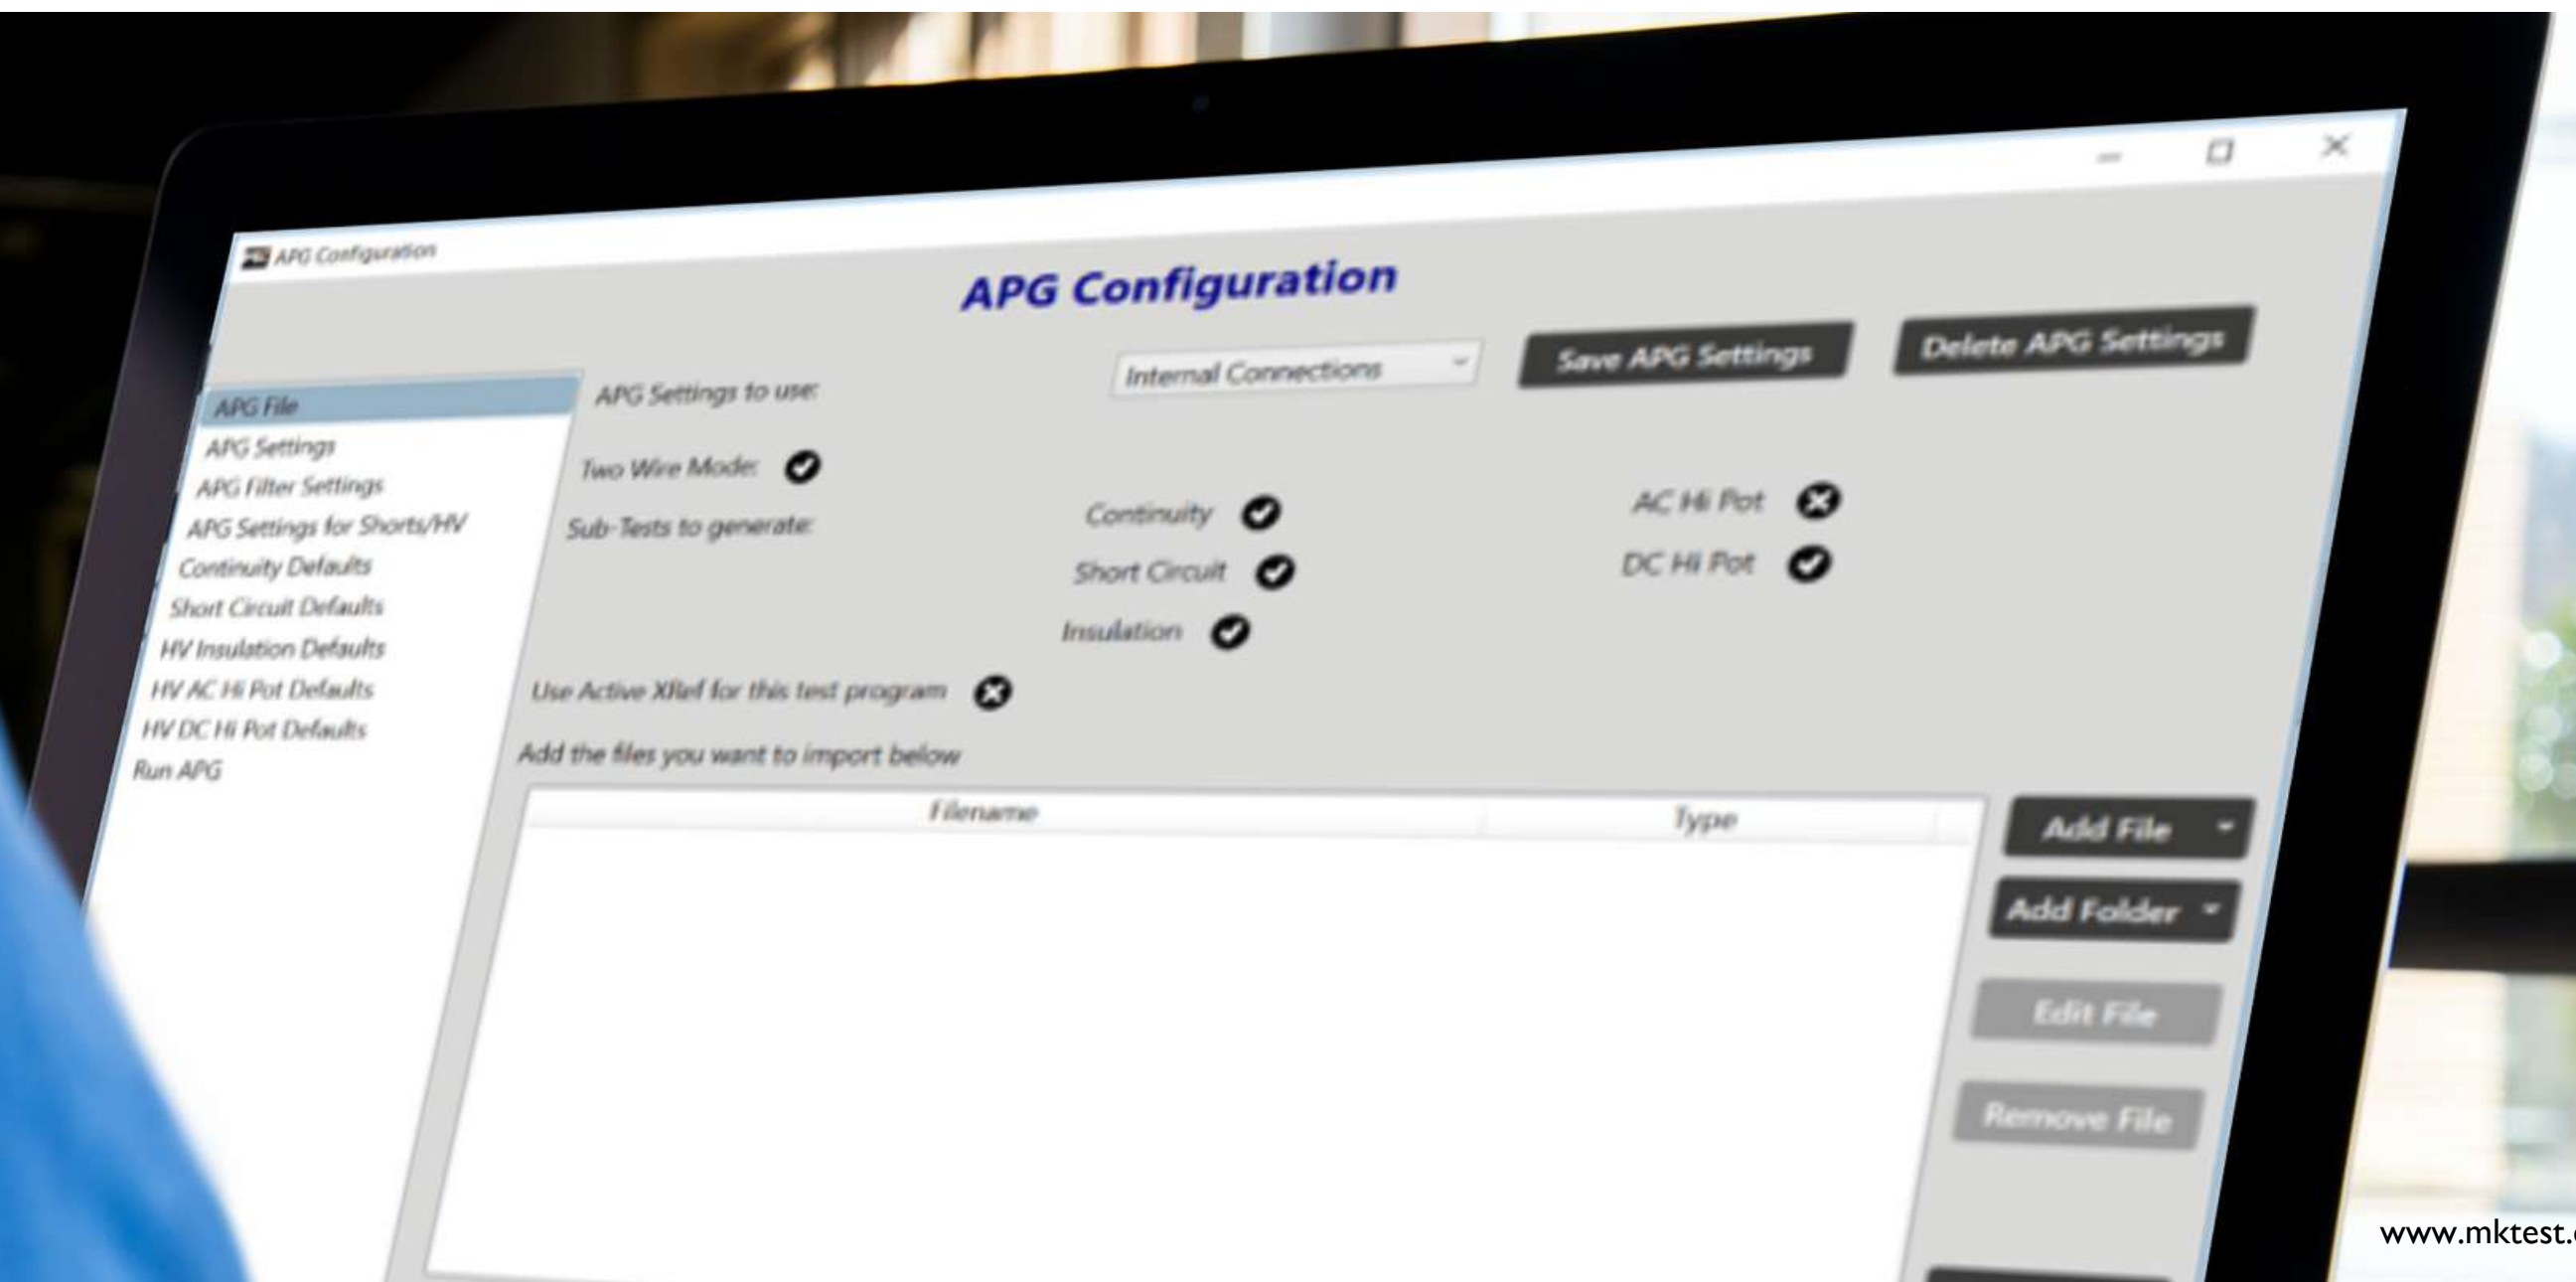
APG Configuration

APG Configuration

APG File
APG Settings
APG Filter Settings
APG Settings for Shorts/HV
Continuity Defaults
Short Circuit Defaults
HV Insulation Defaults
HV AC Hi Pot Defaults
HV DC Hi Pot Defaults
Run APG

APG Settings to use:
Internal Connections
Save APG Settings
Delete APG Settings

Two Wire Mode:
Sub-Tests to generate:
Continuity
Short Circuit
Insulation
AC Hi Pot
DC Hi Pot

Use Active XRef for this test program

Add the files you want to import below

| Filename | Type |
|---|---|

Add File
Add Folder
Edit File
Remove File

www.mktest.